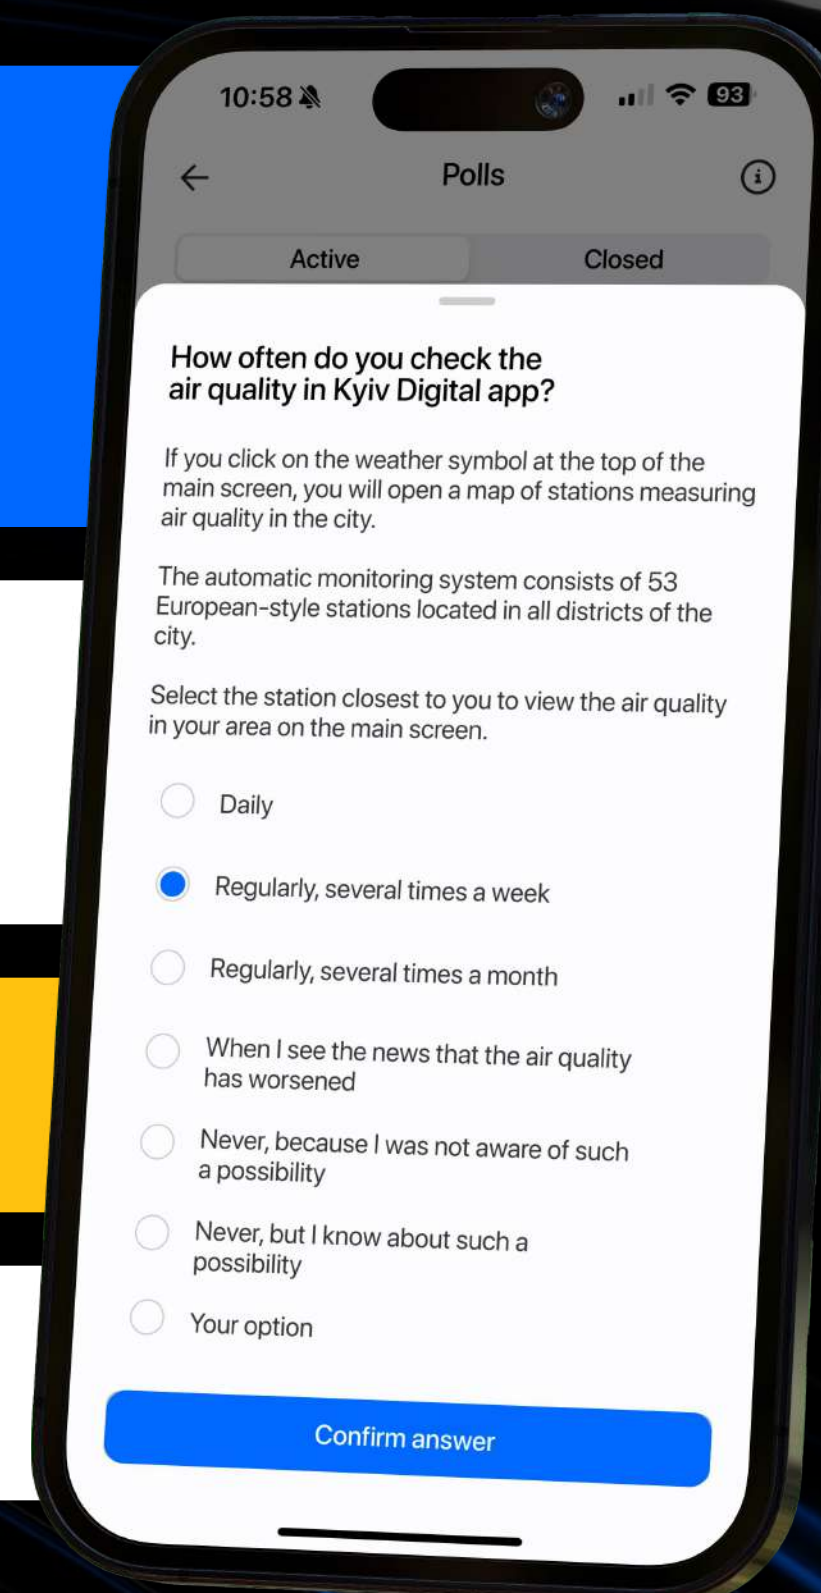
10:58 93

Polls

Active

Closed

How often do you check the air quality in Kyiv Digital app?

If you click on the weather symbol at the top of the main screen, you will open a map of stations measuring air quality in the city.

The automatic monitoring system consists of 53 European-style stations located in all districts of the city.

Select the station closest to you to view the air quality in your area on the main screen.

Daily

Regularly, several times a week

Regularly, several times a month

When I see the news that the air quality has worsened

Never, because I was not aware of such a possibility

Never, but I know about such a possibility

Your option

Confirm answer